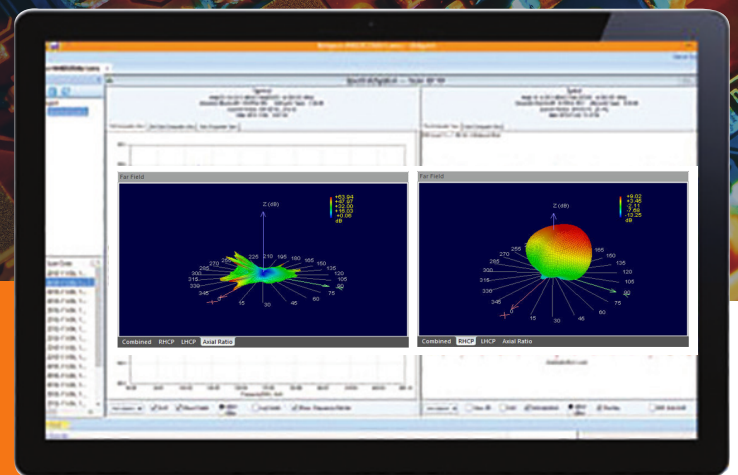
Far Field

Z (dB)

+63.84
+47.87
+32.00
+16.00
+0.06
dB

210 195 180 165 150 135 120 105 90 75 60 45 30 15 345 330 315 300 285 270 255 240 225

Combined RHCP LHCP Axial Ratio

Far Field

Z (dB)

+9.02
+3.46
-2.11
-7.68
-13.25
dB

255 270 285 300 315 330 345 0 15 30 45 60 75 90 105 120 135 150 165

Combined RHCP LHCP Axial Ratio